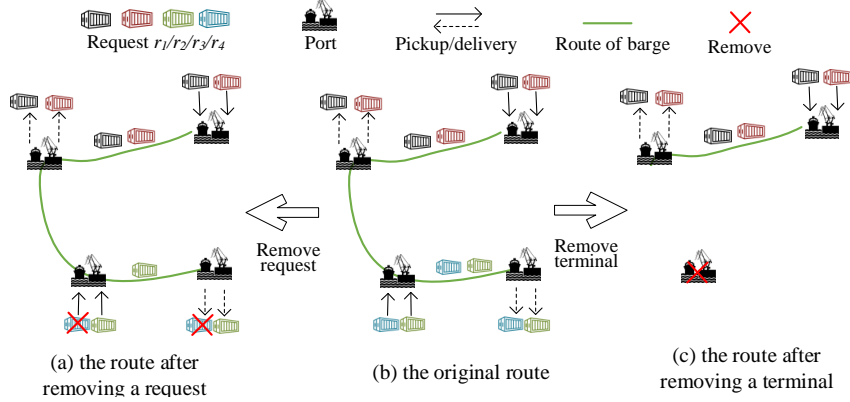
Request $r_1/r_2/r_3/r_4$

Port

Pickup/delivery

Route of barge

Remove

Remove request

Remove terminal

(a) the route after removing a request

(b) the original route

(c) the route after removing a terminal